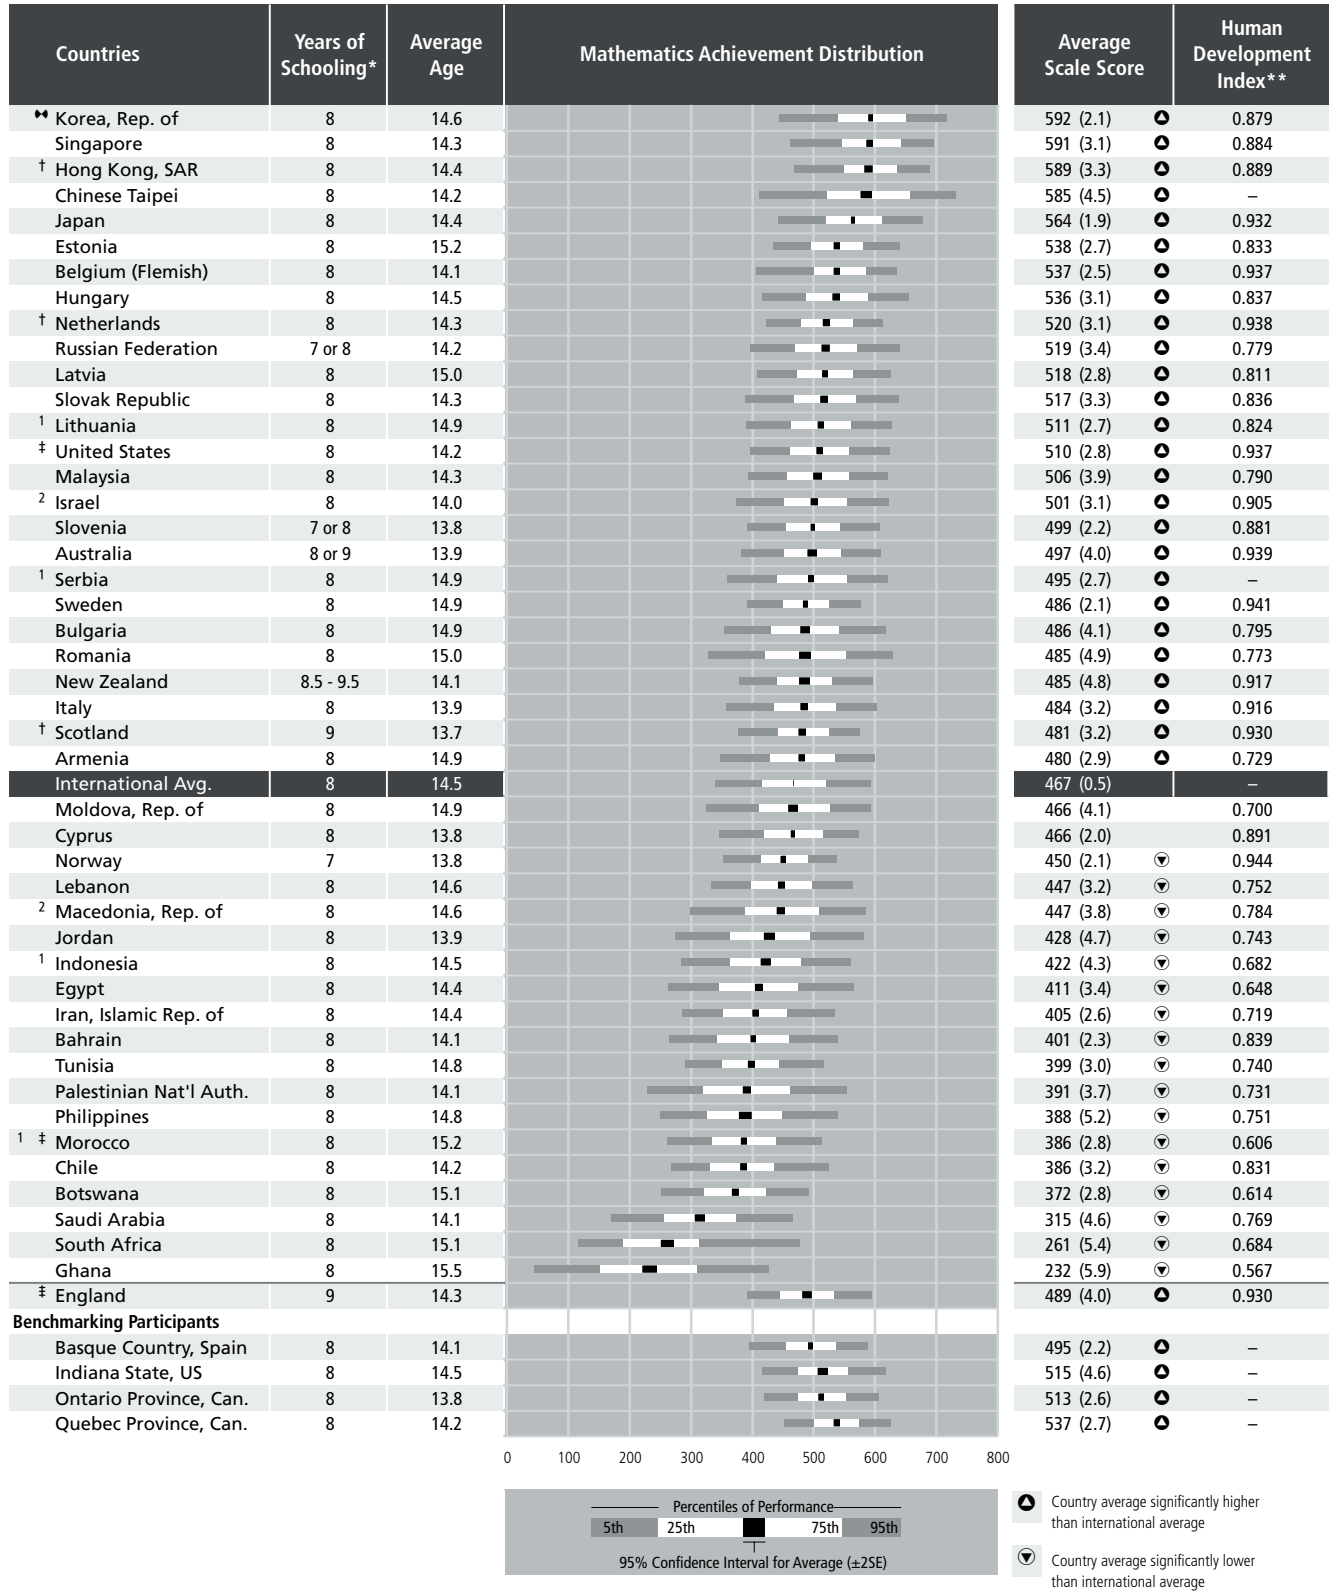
| Countries | Years of Schooling* | Average Age | Mathematics Achievement Distribution | Average Scale Score | | Human Development Index** |
|---|---|---|---|---|---|---|
| ⁂ Korea, Rep. of | 8 | 14.6 | | 592 (2.1) | ▲ | 0.879 |
| Singapore | 8 | 14.3 | | 591 (3.1) | ▲ | 0.884 |
| † Hong Kong, SAR | 8 | 14.4 | | 589 (3.3) | ▲ | 0.889 |
| Chinese Taipei | 8 | 14.2 | | 585 (4.5) | ▲ | – |
| Japan | 8 | 14.4 | | 564 (1.9) | ▲ | 0.932 |
| Estonia | 8 | 15.2 | | 538 (2.7) | ▲ | 0.833 |
| Belgium (Flemish) | 8 | 14.1 | | 537 (2.5) | ▲ | 0.937 |
| Hungary | 8 | 14.5 | | 536 (3.1) | ▲ | 0.837 |
| † Netherlands | 8 | 14.3 | | 520 (3.1) | ▲ | 0.938 |
| Russian Federation | 7 or 8 | 14.2 | | 519 (3.4) | ▲ | 0.779 |
| Latvia | 8 | 15.0 | | 518 (2.8) | ▲ | 0.811 |
| Slovak Republic | 8 | 14.3 | | 517 (3.3) | ▲ | 0.836 |
| ¹ Lithuania | 8 | 14.9 | | 511 (2.7) | ▲ | 0.824 |
| ‡ United States | 8 | 14.2 | | 510 (2.8) | ▲ | 0.937 |
| Malaysia | 8 | 14.3 | | 506 (3.9) | ▲ | 0.790 |
| ² Israel | 8 | 14.0 | | 501 (3.1) | ▲ | 0.905 |
| Slovenia | 7 or 8 | 13.8 | | 499 (2.2) | ▲ | 0.881 |
| Australia | 8 or 9 | 13.9 | | 497 (4.0) | ▲ | 0.939 |
| ¹ Serbia | 8 | 14.9 | | 495 (2.7) | ▲ | – |
| Sweden | 8 | 14.9 | | 486 (2.1) | ▲ | 0.941 |
| Bulgaria | 8 | 14.9 | | 486 (4.1) | ▲ | 0.795 |
| Romania | 8 | 15.0 | | 485 (4.9) | ▲ | 0.773 |
| New Zealand | 8.5 - 9.5 | 14.1 | | 485 (4.8) | ▲ | 0.917 |
| Italy | 8 | 13.9 | | 484 (3.2) | ▲ | 0.916 |
| † Scotland | 9 | 13.7 | | 481 (3.2) | ▲ | 0.930 |
| Armenia | 8 | 14.9 | | 480 (2.9) | ▲ | 0.729 |
| International Avg. | 8 | 14.5 | | 467 (0.5) | | – |
| Moldova, Rep. of | 8 | 14.9 | | 466 (4.1) | | 0.700 |
| Cyprus | 8 | 13.8 | | 466 (2.0) | | 0.891 |
| Norway | 7 | 13.8 | | 450 (2.1) | ▼ | 0.944 |
| Lebanon | 8 | 14.6 | | 447 (3.2) | ▼ | 0.752 |
| ² Macedonia, Rep. of | 8 | 14.6 | | 447 (3.8) | ▼ | 0.784 |
| Jordan | 8 | 13.9 | | 428 (4.7) | ▼ | 0.743 |
| ¹ Indonesia | 8 | 14.5 | | 422 (4.3) | ▼ | 0.682 |
| Egypt | 8 | 14.4 | | 411 (3.4) | ▼ | 0.648 |
| Iran, Islamic Rep. of | 8 | 14.4 | | 405 (2.6) | ▼ | 0.719 |
| Bahrain | 8 | 14.1 | | 401 (2.3) | ▼ | 0.839 |
| Tunisia | 8 | 14.8 | | 399 (3.0) | ▼ | 0.740 |
| Palestinian Nat'l Auth. | 8 | 14.1 | | 391 (3.7) | ▼ | 0.731 |
| Philippines | 8 | 14.8 | | 388 (5.2) | ▼ | 0.751 |
| ¹ ‡ Morocco | 8 | 15.2 | | 386 (2.8) | ▼ | 0.606 |
| Chile | 8 | 14.2 | | 386 (3.2) | ▼ | 0.831 |
| Botswana | 8 | 15.1 | | 372 (2.8) | ▼ | 0.614 |
| Saudi Arabia | 8 | 14.1 | | 315 (4.6) | ▼ | 0.769 |
| South Africa | 8 | 15.1 | | 261 (5.4) | ▼ | 0.684 |
| Ghana | 8 | 15.5 | | 232 (5.9) | ▼ | 0.567 |
| ‡ England | 9 | 14.3 | | 489 (4.0) | ▲ | 0.930 |
| **Benchmarking Participants** | | | | | | |
| Basque Country, Spain | 8 | 14.1 | | 495 (2.2) | ▲ | – |
| Indiana State, US | 8 | 14.5 | | 515 (4.6) | ▲ | – |
| Ontario Province, Can. | 8 | 13.8 | | 513 (2.6) | ▲ | – |
| Quebec Province, Can. | 8 | 14.2 | | 537 (2.7) | ▲ | – |

0 100 200 300 400 500 600 700 800

Percentiles of Performance
5th 25th 75th 95th
95% Confidence Interval for Average (±2SE)

▲ Country average significantly higher than international average

▼ Country average significantly lower than international average